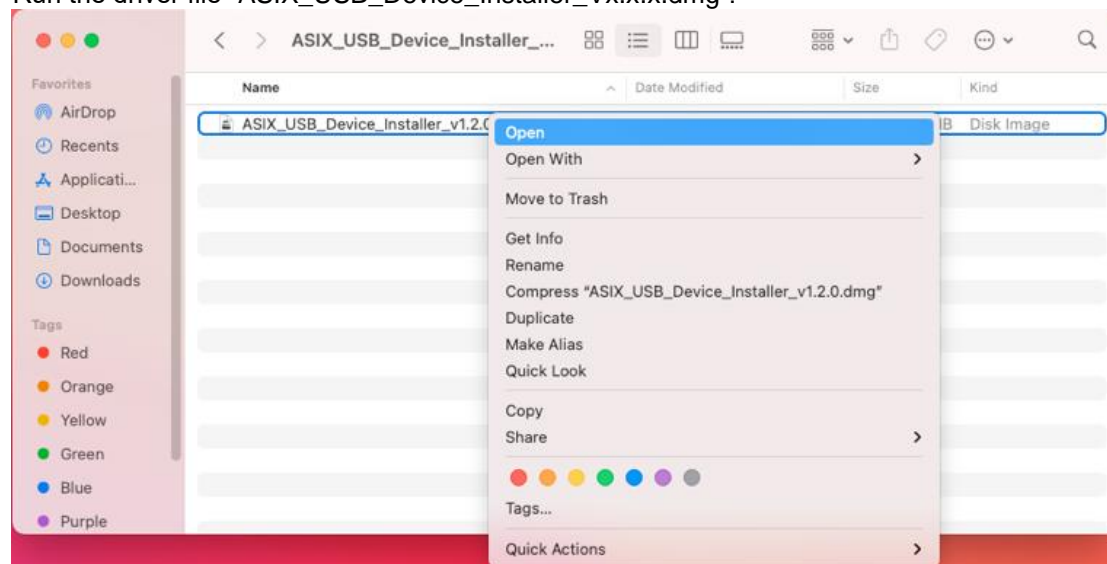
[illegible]

ASIX_USB_Device_Installer_...

Favorites
AirDrop
Recents
Applicati...
Desktop
Documents
Downloads

Tags
Red
Orange
Yellow
Green
Blue
Purple

| Name | Date Modified | Size | Kind |
|---|---|---|---|
| ASIX_USB_Device_Installer_v1.2.0 | | IB | Disk Image |

Open
Open With
Move to Trash
Get Info
Rename
Compress "ASIX_USB_Device_Installer_v1.2.0.dmg"
Duplicate
Make Alias
Quick Look
Copy
Share
Tags...
Quick Actions